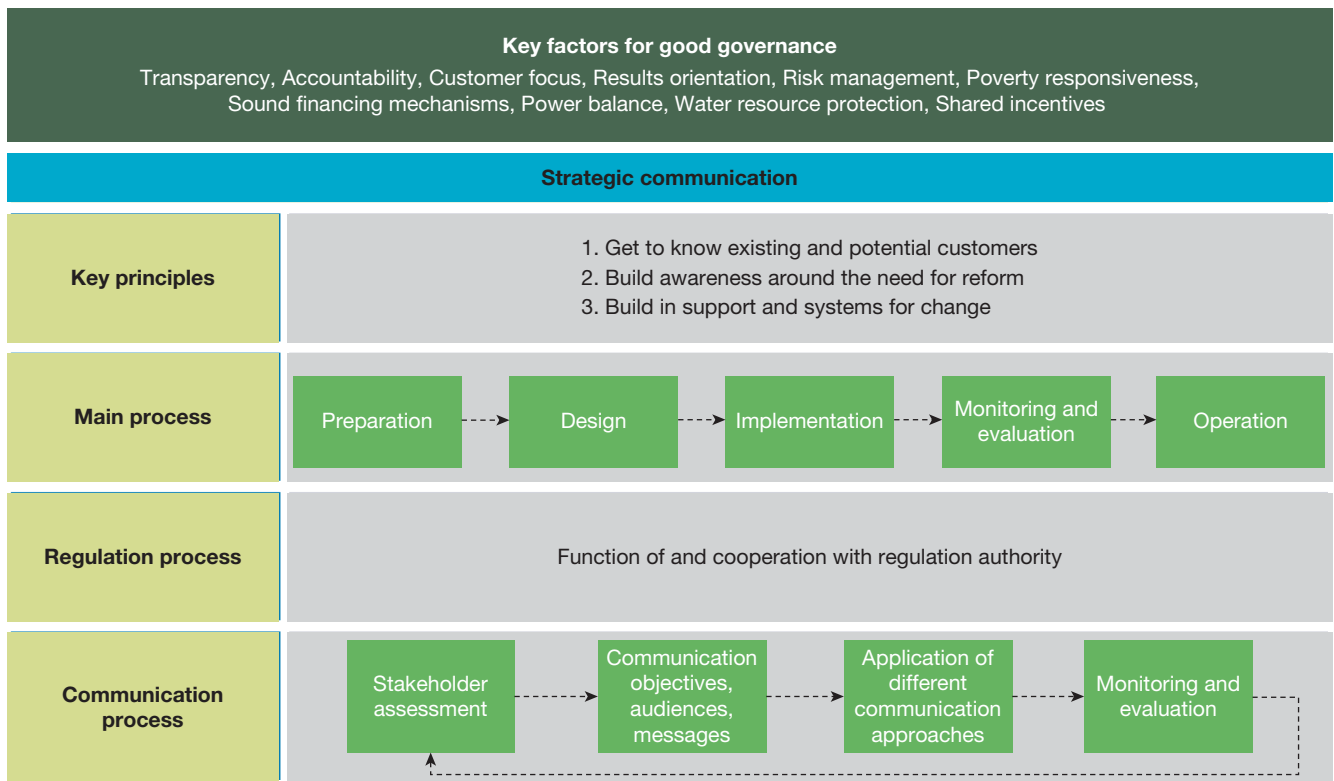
Key factors for good governance

Transparency, Accountability, Customer focus, Results orientation, Risk management, Poverty responsiveness, Sound financing mechanisms, Power balance, Water resource protection, Shared incentives

Strategic communication

Key principles

1. Get to know existing and potential customers
2. Build awareness around the need for reform
3. Build in support and systems for change

Main process

Preparation

Design

Implementation

Monitoring and evaluation

Operation

Regulation process

Function of and cooperation with regulation authority

Communication process

Stakeholder assessment

Communication objectives, audiences, messages

Application of different communication approaches

Monitoring and evaluation